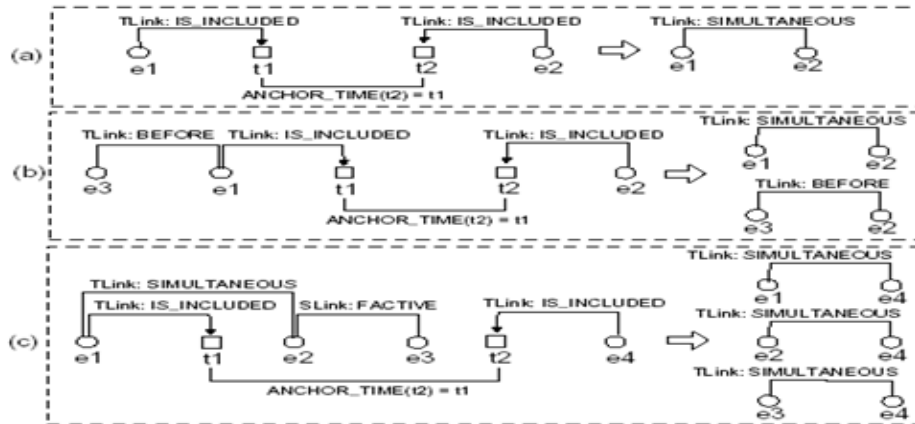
(a)

TLink: IS_INCLUDED

TLink: IS_INCLUDED

e1 t1 t2 e2

ANCHOR_TIME(t2) = t1

TLink: SIMULTANEOUS

e1 e2

(b)

TLink: BEFORE TLink: IS_INCLUDED

TLink: IS_INCLUDED

e3 e1 t1 t2 e2

ANCHOR_TIME(t2) = t1

TLink: SIMULTANEOUS

e1 e2

TLink: BEFORE

e3 e2

(c)

TLink: SIMULTANEOUS

TLink: IS_INCLUDED

SLink: FACTIVE

TLink: IS_INCLUDED

e1 t1 e2 e3 t2 e4

ANCHOR_TIME(t2) = t1

TLink: SIMULTANEOUS

e1 e4

TLink: SIMULTANEOUS

e2 e4

TLink: SIMULTANEOUS

e3 e4